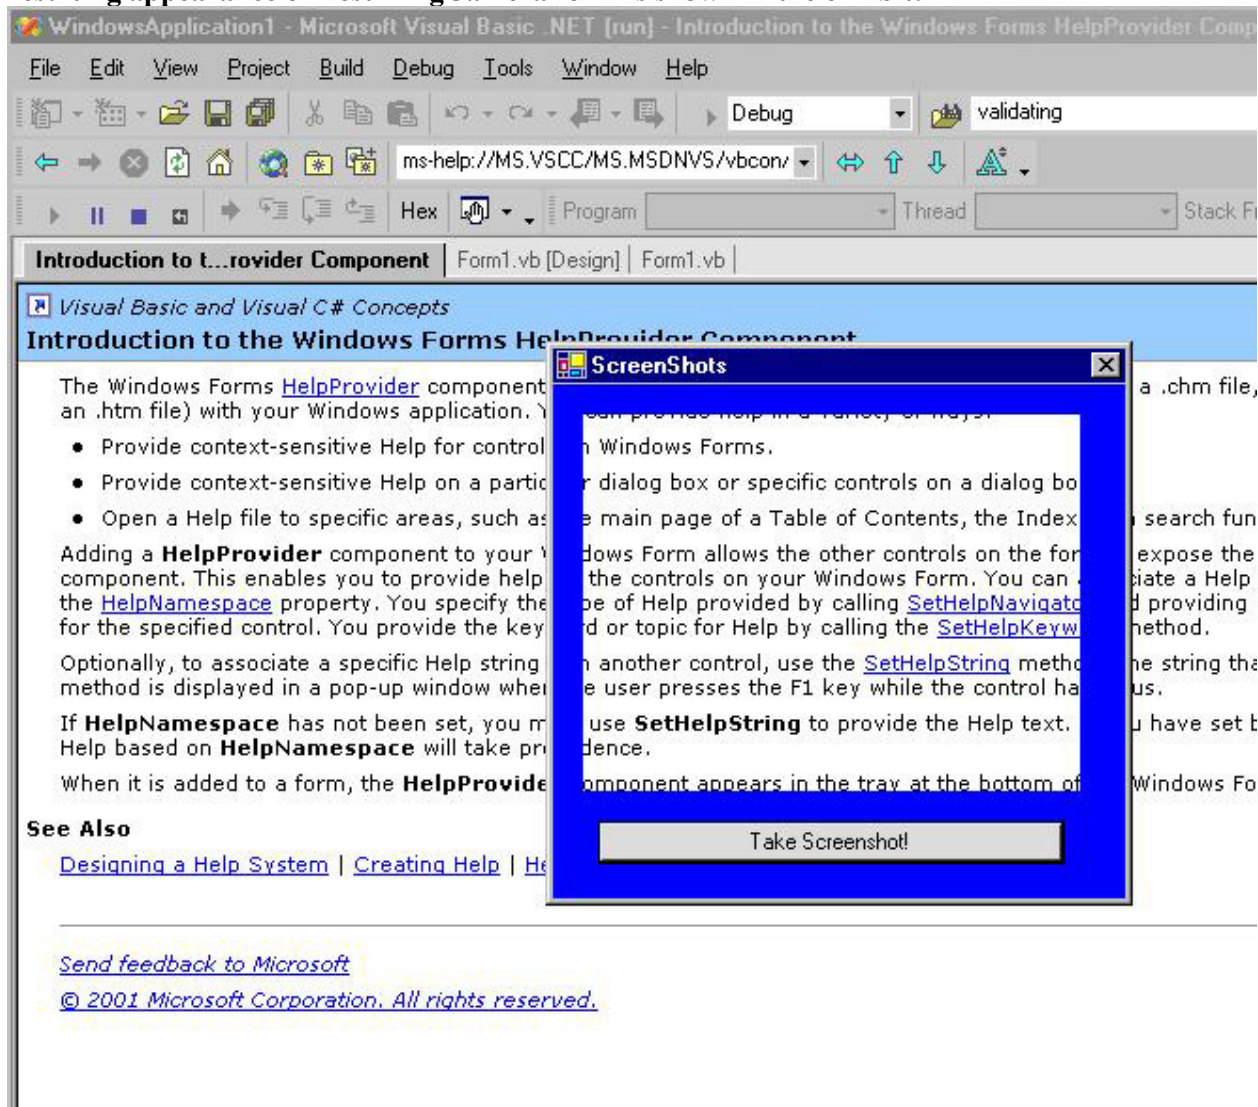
WindowsApplication1 - Microsoft Visual Basic .NET [run] - Introduction to the Windows Forms HelpProvider Comp

File Edit View Project Build Debug Tools Window Help

Debug validating

ms-help://MS.VSCC/MS.MSDNVS/vbcon/

Hex Program Thread Stack Fr

Introduction to t...rovider Component | Form1.vb [Design] | Form1.vb

Visual Basic and Visual C# Concepts

Introduction to the Windows Forms He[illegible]

ScreenShots

The Windows Forms HelpProvider component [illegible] a .chm file, an .htm file) with your Windows application. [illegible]

- Provide context-sensitive Help for control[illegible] Windows Forms.
- Provide context-sensitive Help on a partic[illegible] dialog box or specific controls on a dialog bo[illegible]
- Open a Help file to specific areas, such as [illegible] main page of a Table of Contents, the Index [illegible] search fun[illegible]

Adding a HelpProvider component to your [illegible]dows Form allows the other controls on the for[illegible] expose the component. This enables you to provide help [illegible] the controls on your Windows Form. You can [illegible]ciate a Help the HelpNamespace property. You specify the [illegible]pe of Help provided by calling SetHelpNavigat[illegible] providing for the specified control. You provide the key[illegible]d or topic for Help by calling the SetHelpKeyw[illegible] method.

Optionally, to associate a specific Help string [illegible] another control, use the SetHelpString metho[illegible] string tha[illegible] method is displayed in a pop-up window whe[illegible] user presses the F1 key while the control ha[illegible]us.

If HelpNamespace has not been set, you m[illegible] use SetHelpString to provide the Help text. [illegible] have set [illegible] Help based on HelpNamespace will take pr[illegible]dence.

When it is added to a form, the HelpProvide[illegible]omponent appears in the tray at the bottom of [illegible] Windows Fo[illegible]

Take Screenshot!

See Also

Designing a Help System | Creating Help | He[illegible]

Send feedback to Microsoft

© 2001 Microsoft Corporation. All rights reserved.